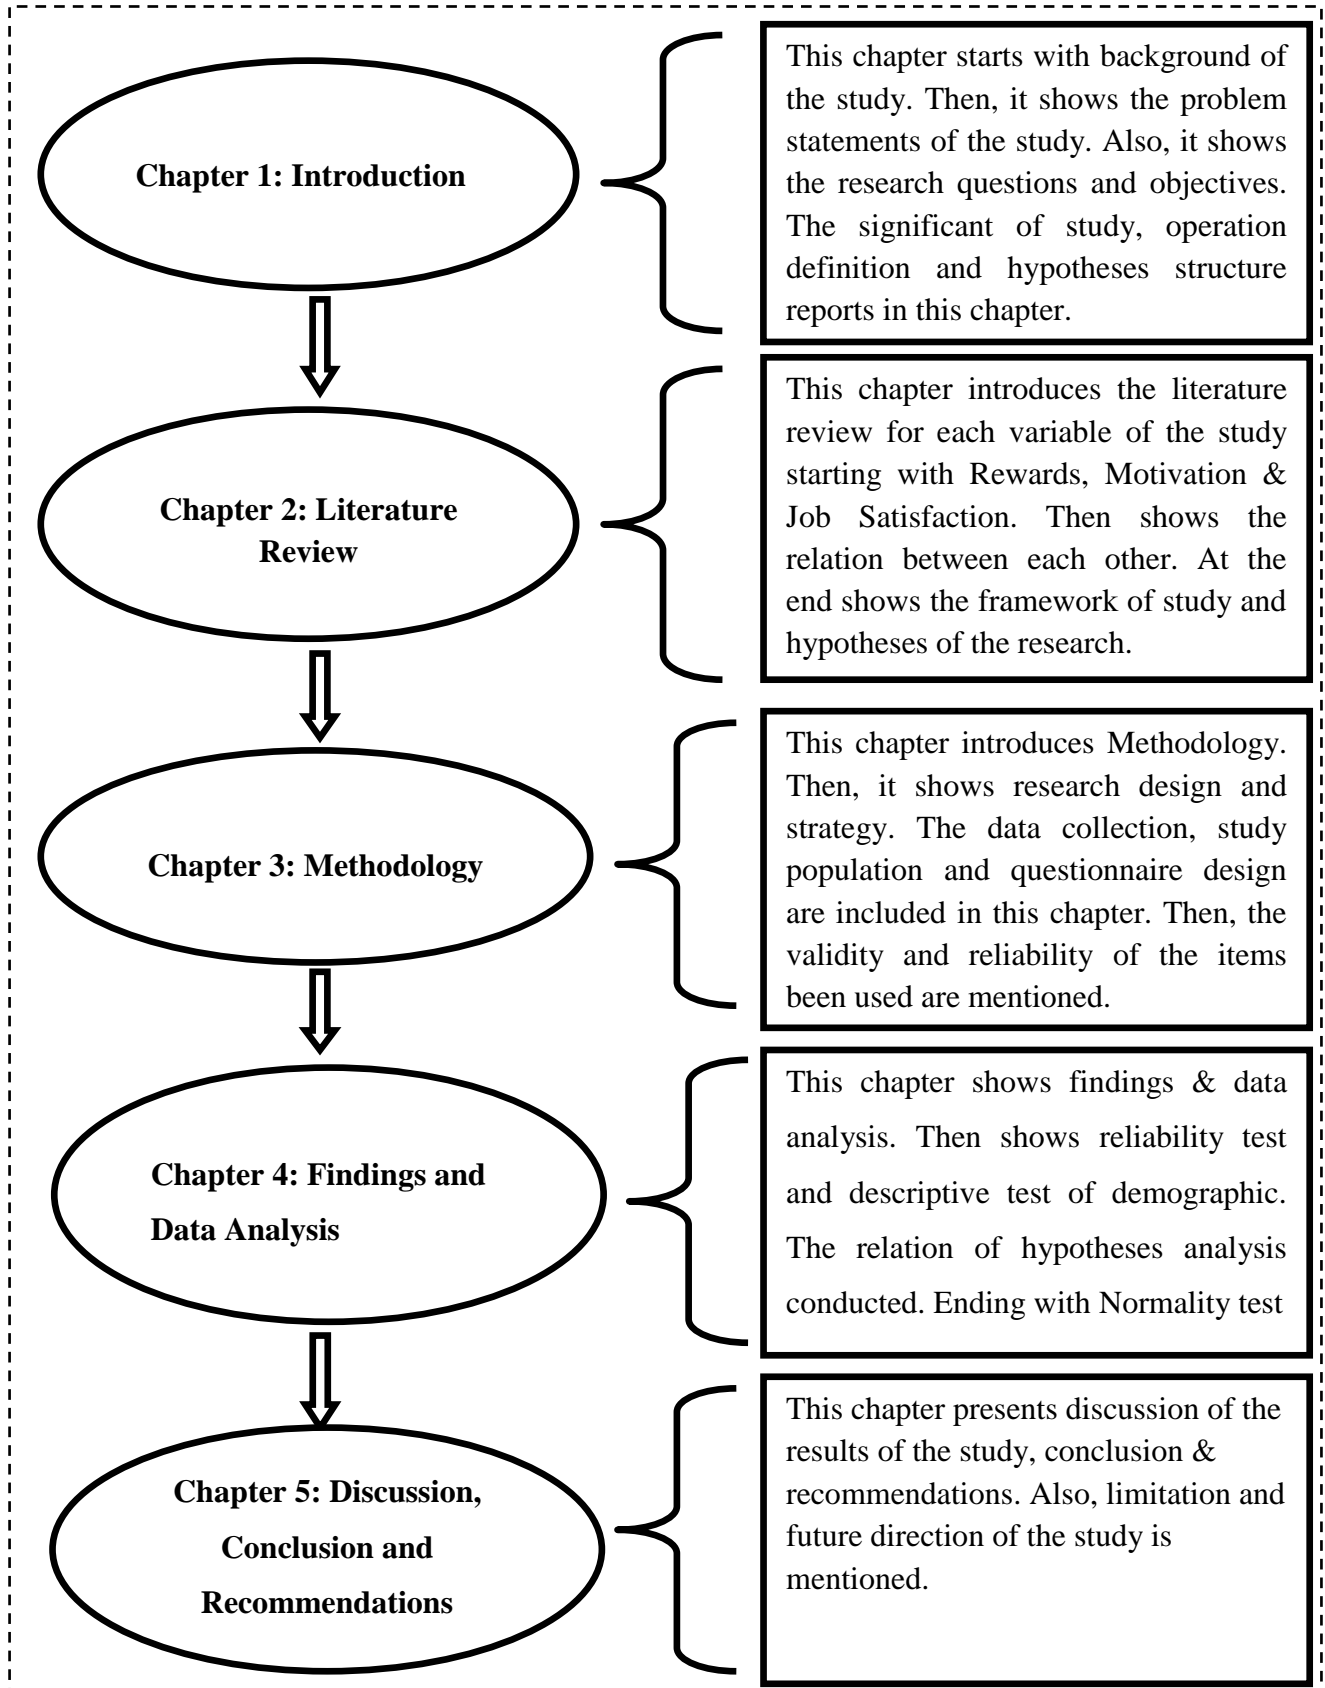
Chapter 1: Introduction

This chapter starts with background of the study. Then, it shows the problem statements of the study. Also, it shows the research questions and objectives. The significant of study, operation definition and hypotheses structure reports in this chapter.

Chapter 2: Literature Review

This chapter introduces the literature review for each variable of the study starting with Rewards, Motivation & Job Satisfaction. Then shows the relation between each other. At the end shows the framework of study and hypotheses of the research.

Chapter 3: Methodology

This chapter introduces Methodology. Then, it shows research design and strategy. The data collection, study population and questionnaire design are included in this chapter. Then, the validity and reliability of the items been used are mentioned.

Chapter 4: Findings and Data Analysis

This chapter shows findings & data analysis. Then shows reliability test and descriptive test of demographic. The relation of hypotheses analysis conducted. Ending with Normality test

Chapter 5: Discussion, Conclusion and Recommendations

This chapter presents discussion of the results of the study, conclusion & recommendations. Also, limitation and future direction of the study is mentioned.